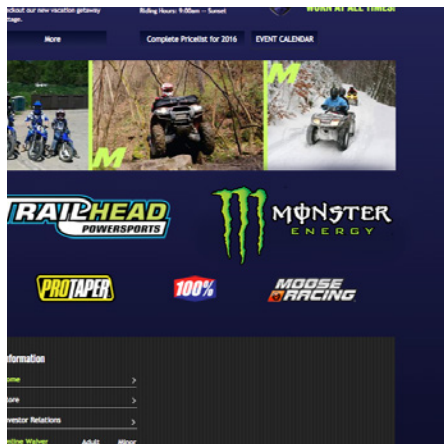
about our new vacation getaway
Riding Hours: 9:00am – Sunset
WORN AT ALL TIMES!
More
Complete Pricelist for 2016
EVENT CALENDAR

RAILHEAD
POWERSPORTS
MONSTER
ENERGY

PROTAPER
100%
MOOSE RACING

Information
Home
Store
Investor Relations
Online Waiver
Adult
Minor